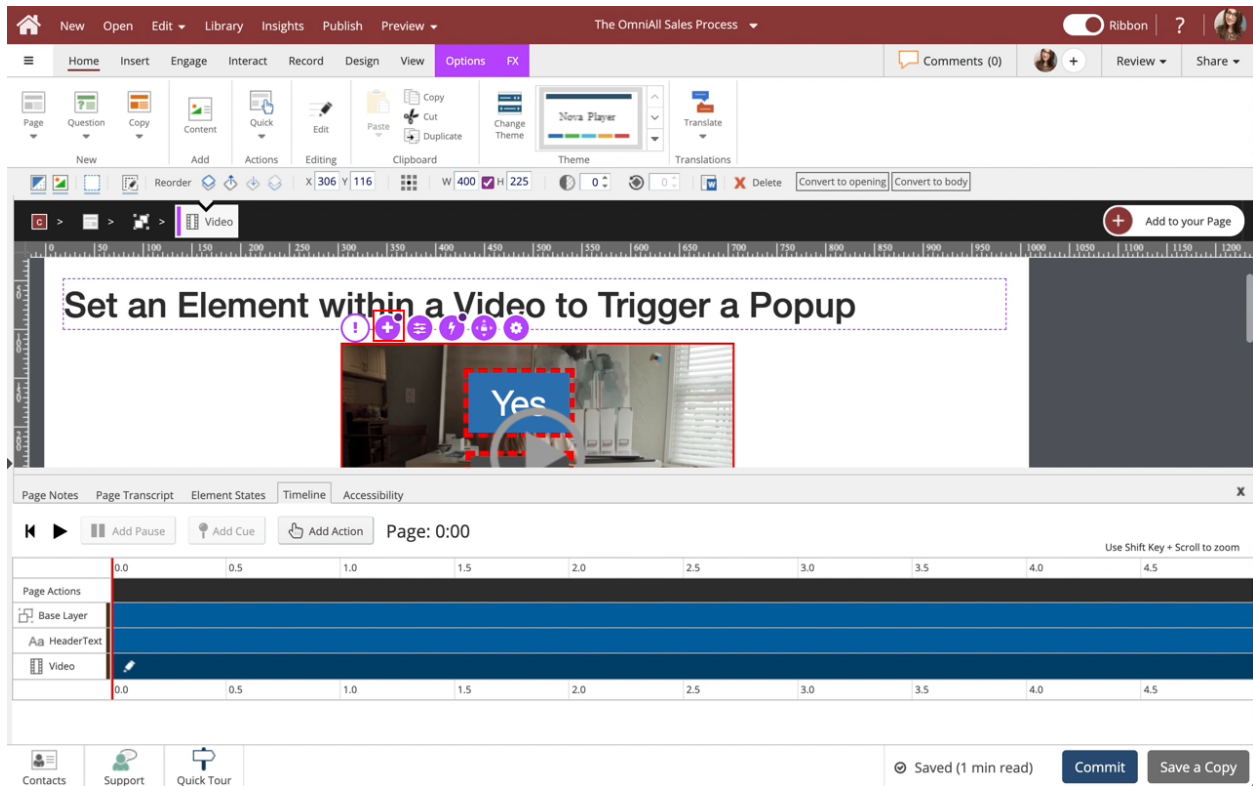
New Open Edit Library Insights Publish Preview The OmniAll Sales Process Ribbon ?

Home Insert Engage Interact Record Design View Options FX Comments (0) + Review Share

Page Question Copy New Content Add Quick Actions Edit Editing Paste Copy Cut Duplicate Clipboard Change Theme Nova Player Theme Translate Translations

Reorder X 306 Y 116 W 400 H 225 0 0 Delete Convert to opening Convert to body

Video Add to your Page

|0 |50 |100 |150 |200 |250 |300 |350 |400 |450 |500 |550 |600 |650 |700 |750 |800 |850 |900 |950 |1000 |1050 |1100 |1150 |1200

Set an Element within a Video to Trigger a Popup

Yes

Page Notes Page Transcript Element States Timeline Accessibility X

Add Pause Add Cue Add Action Page: 0:00

Use Shift Key + Scroll to zoom

| | 0.0 | 0.5 | 1.0 | 1.5 | 2.0 | 2.5 | 3.0 | 3.5 | 4.0 | 4.5 |
|---|---|---|---|---|---|---|---|---|---|---|
| Page Actions | | | | | | | | | | |
| Base Layer | | | | | | | | | | |
| HeaderText | | | | | | | | | | |
| Video | | | | | | | | | | |
| | 0.0 | 0.5 | 1.0 | 1.5 | 2.0 | 2.5 | 3.0 | 3.5 | 4.0 | 4.5 |

Contacts Support Quick Tour Saved (1 min read) Commit Save a Copy